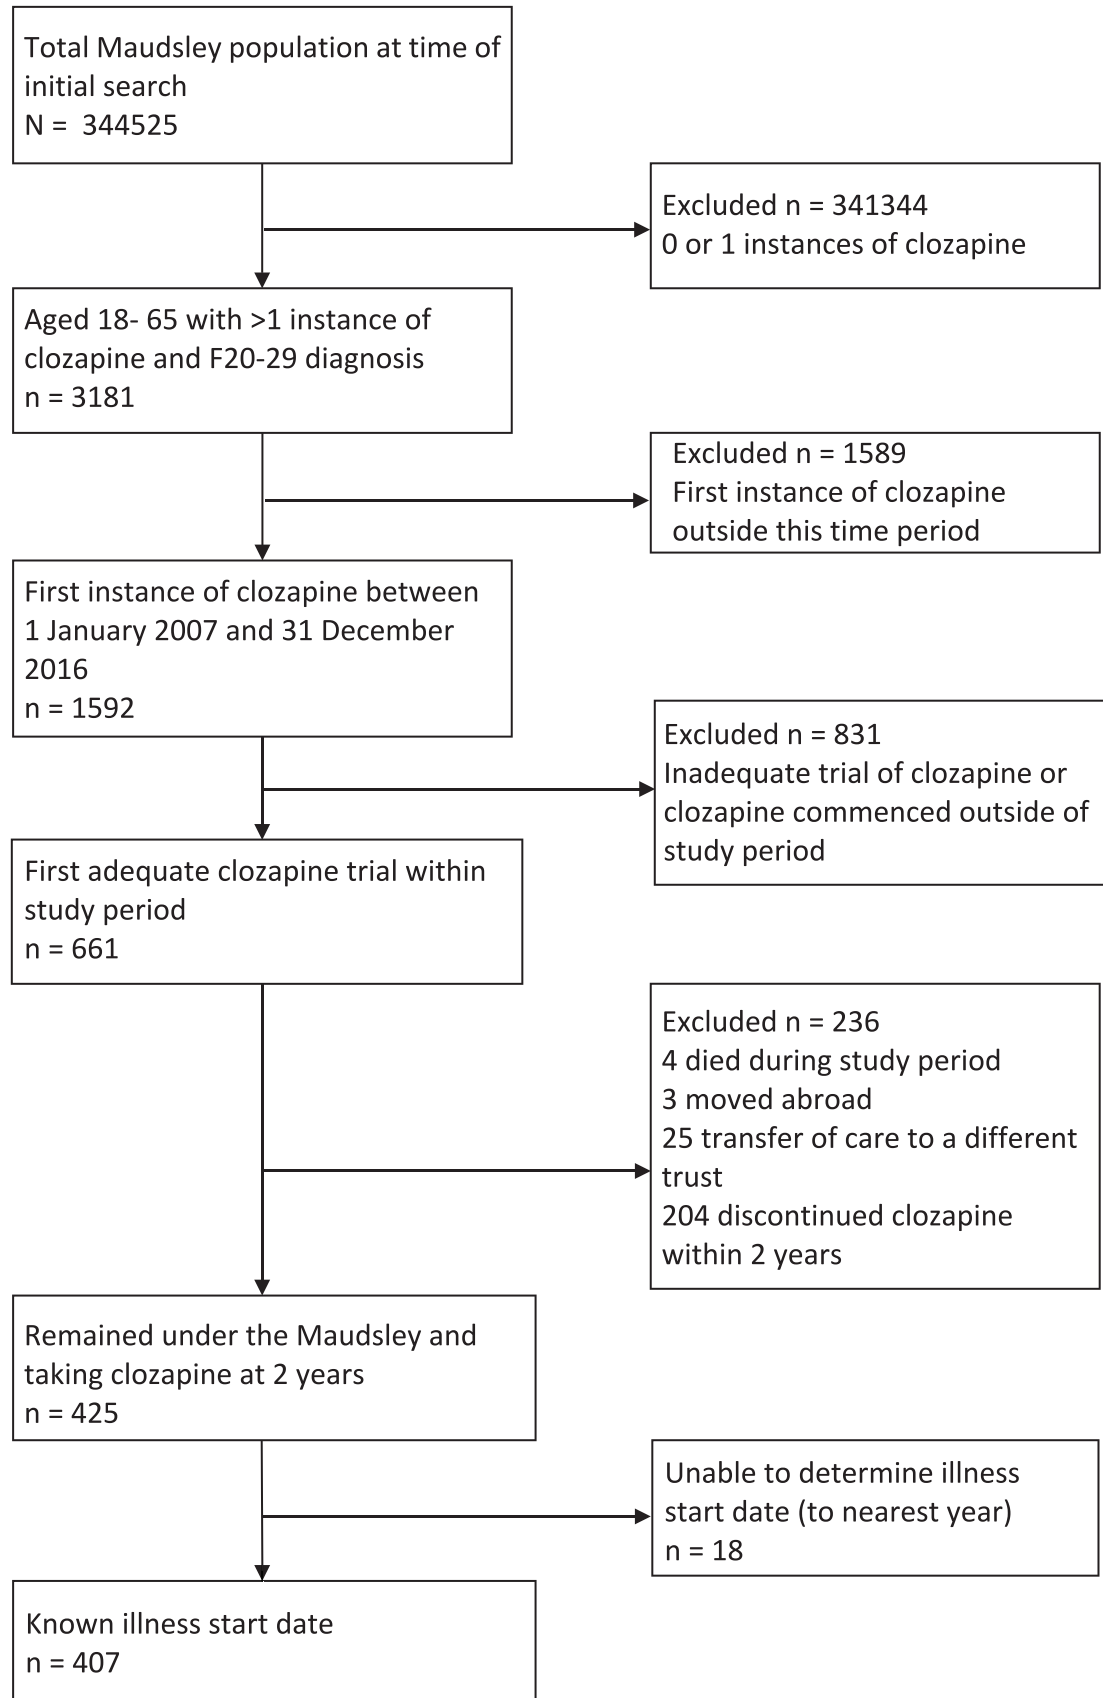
Total Maudsley population at time of initial search
N = 344525

Excluded n = 341344
0 or 1 instances of clozapine

Aged 18- 65 with >1 instance of clozapine and F20-29 diagnosis
n = 3181

Excluded n = 1589
First instance of clozapine outside this time period

First instance of clozapine between 1 January 2007 and 31 December 2016
n = 1592

Excluded n = 831
Inadequate trial of clozapine or clozapine commenced outside of study period

First adequate clozapine trial within study period
n = 661

Excluded n = 236
4 died during study period
3 moved abroad
25 transfer of care to a different trust
204 discontinued clozapine within 2 years

Remained under the Maudsley and taking clozapine at 2 years
n = 425

Unable to determine illness start date (to nearest year)
n = 18

Known illness start date
n = 407